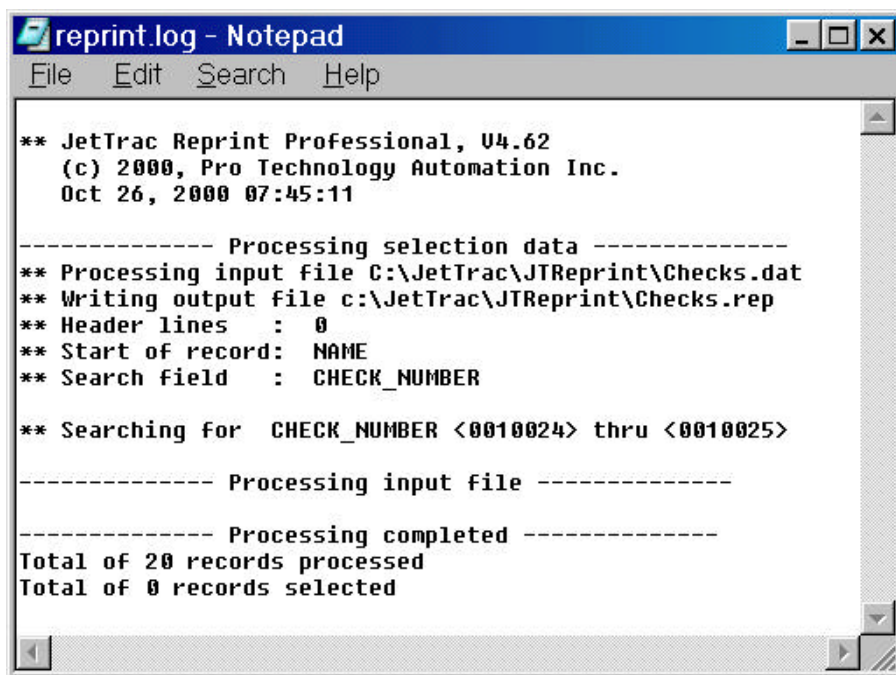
reprint.log - Notepad
File Edit Search Help

** JetTrac Reprint Professional, V4.62
(c) 2000, Pro Technology Automation Inc.
Oct 26, 2000 07:45:11

-------------- Processing selection data --------------
** Processing input file C:\JetTrac\JTReprint\Checks.dat
** Writing output file c:\JetTrac\JTReprint\Checks.rep
** Header lines : 0
** Start of record: NAME
** Search field : CHECK_NUMBER

** Searching for CHECK_NUMBER <0010024> thru <0010025>

-------------- Processing input file --------------

-------------- Processing completed --------------
Total of 20 records processed
Total of 0 records selected